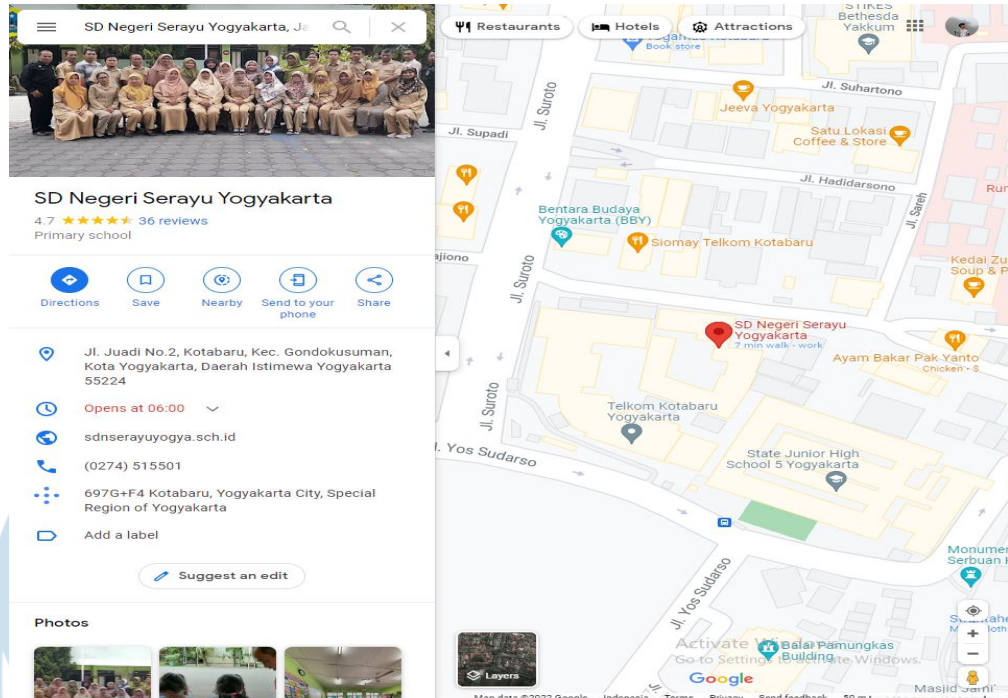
SD Negeri Serayu Yogyakarta, Ja

Restaurants
Hotels
Attractions

SD Negeri Serayu Yogyakarta
4.7 ★★★★★ 36 reviews
Primary school

Directions
Save
Nearby
Send to your phone
Share

Jl. Juadi No.2, Kotabaru, Kec. Gondokusuman, Kota Yogyakarta, Daerah Istimewa Yogyakarta 55224

Opens at 06:00

sdnserayuyogya.sch.id

(0274) 515501

697G+F4 Kotabaru, Yogyakarta City, Special Region of Yogyakarta

Add a label

Suggest an edit

Photos

STIKES Bethesda Yakkum
Book store
Jl. Suharto no
Jeeva Yogyakarta
Jl. Suroto
Jl. Supadi
Satu Lokasi Coffee & Store
Jl. Hadidarsono
Jl. Sareh
Run
Bentara Budaya Yogyakarta (BBY)
Siomay Telkom Kotabaru
ajiono
Kedai Zu Soup & P
Jl. Suroto
SD Negeri Serayu Yogyakarta
7 min walk · work
Ayam Bakar Pak Yanto
Chicken · $
Jl. Suroto
Telkom Kotabaru Yogyakarta
Jl. Yos Sudarso
State Junior High School 5 Yogyakarta
Monumen Serbuan
Jl. Yos Sudarso
Activate Windows
Go to Settings to activate Windows.
Balai Pamungkas Building
Layers
Google
Masjid Jami
Map data ©2023 Google Indonesia Terms Privacy Send feedback 50 m